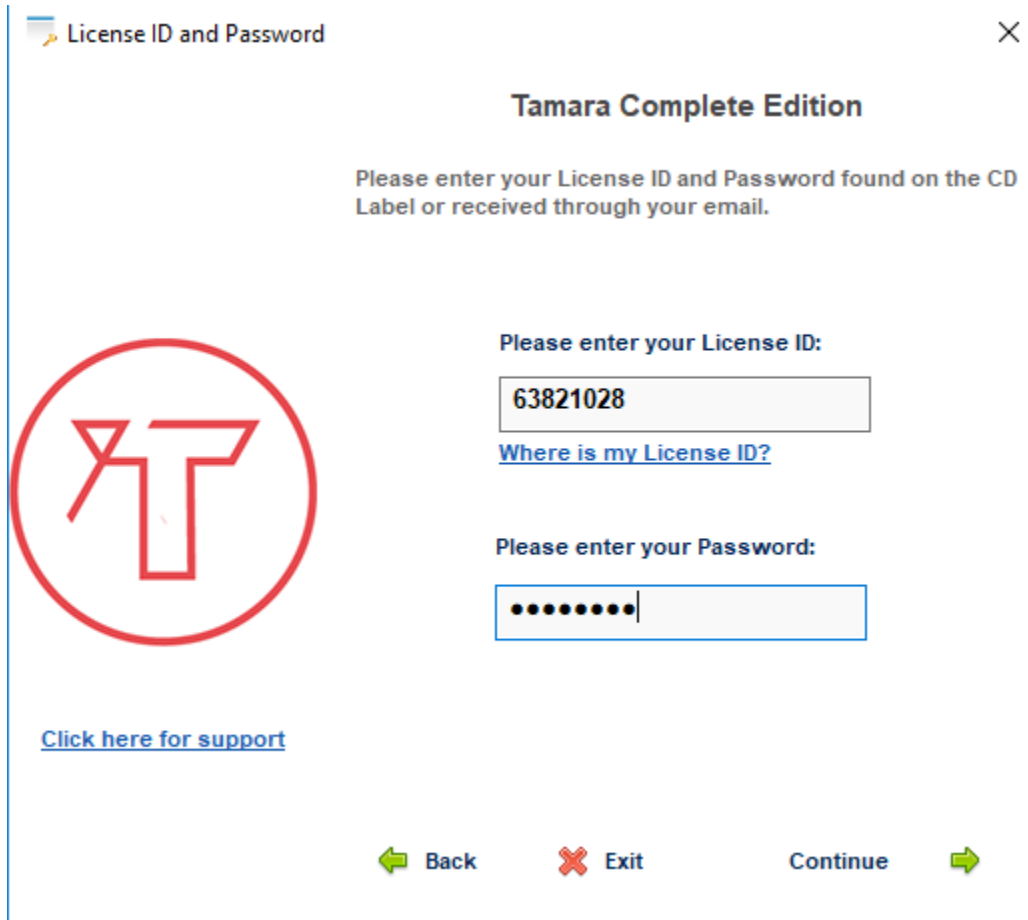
License ID and Password

×

Tamara Complete Edition

Please enter your License ID and Password found on the CD Label or received through your email.

Please enter your License ID:

63821028

Where is my License ID?

Please enter your Password:

••••••••

Click here for support

Back

Exit

Continue